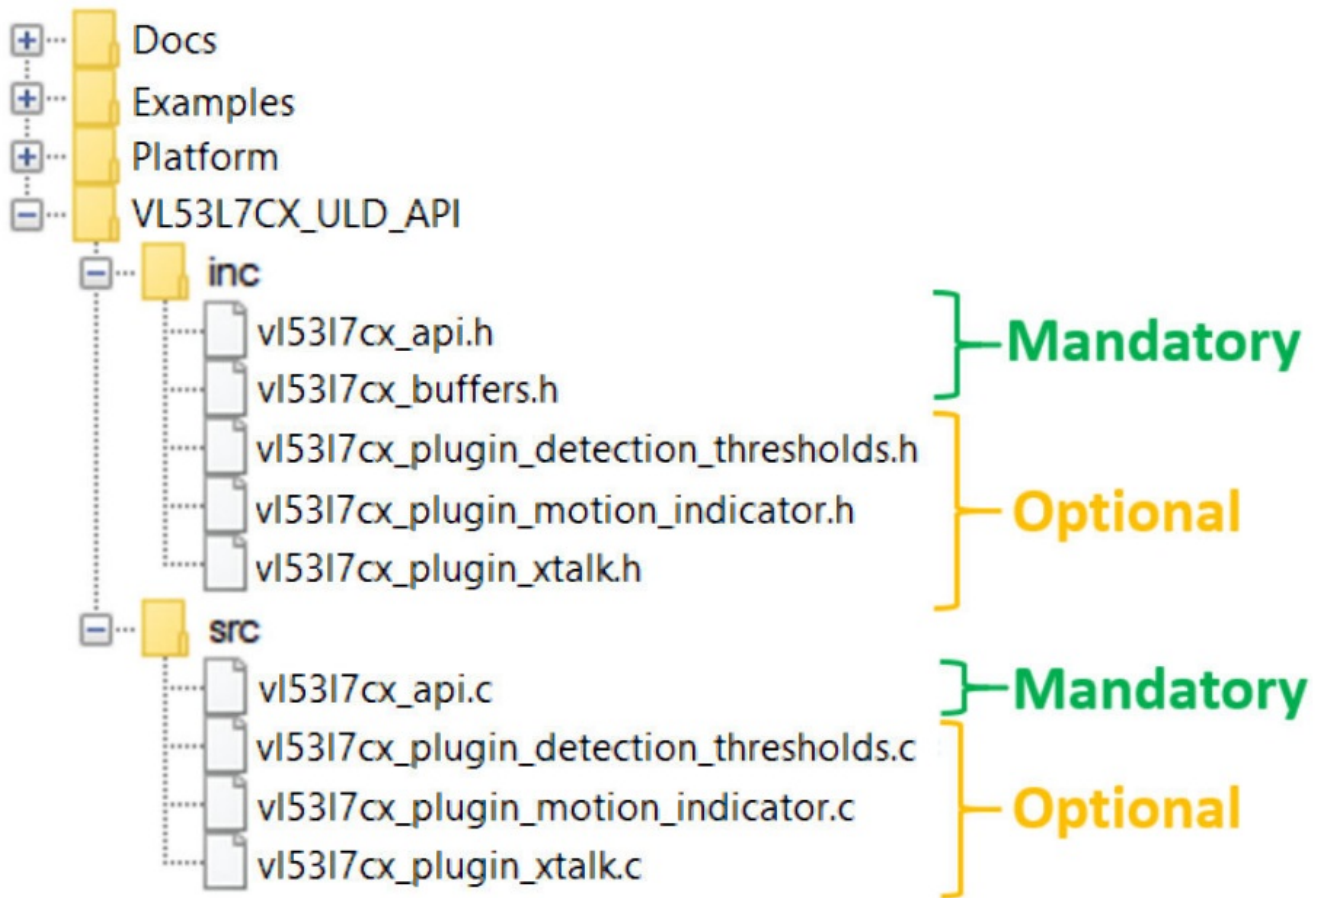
Docs
Examples
Platform
VL53L7CX_ULD_API
inc
vl53l7cx_api.h
vl53l7cx_buffers.h
Mandatory
vl53l7cx_plugin_detection_thresholds.h
vl53l7cx_plugin_motion_indicator.h
vl53l7cx_plugin_xtalk.h
Optional
src
vl53l7cx_api.c
Mandatory
vl53l7cx_plugin_detection_thresholds.c
vl53l7cx_plugin_motion_indicator.c
vl53l7cx_plugin_xtalk.c
Optional